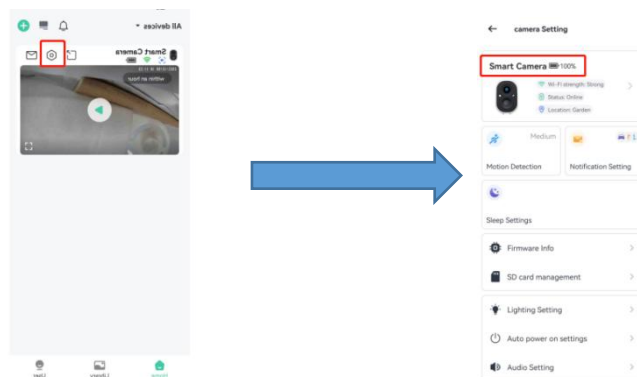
All devices

Smart Camera

within an hour

camera Setting

Smart Camera 100%

Wi-Fi strength: Strong

Status: Online

Location: Garden

Medium

Motion Detection

Notification Setting

Sleep Settings

Firmware Info

SD card management

Lighting Setting

Auto power on settings

Audio Setting